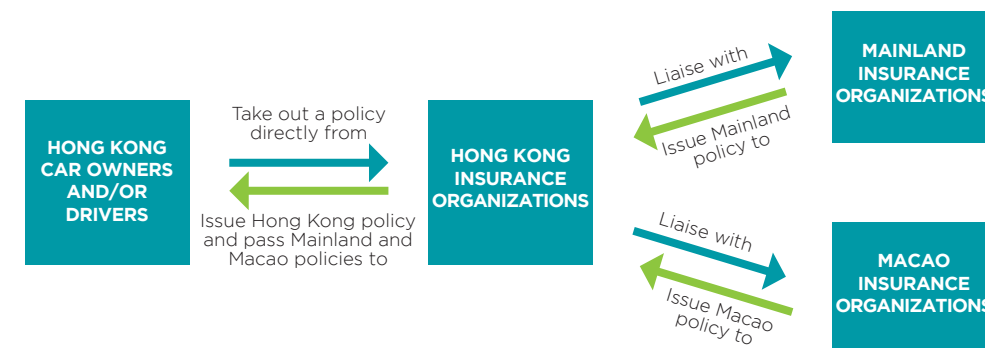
HONG KONG CAR OWNERS AND/OR DRIVERS

Take out a policy directly from

Issue Hong Kong policy and pass Mainland and Macao policies to

HONG KONG INSURANCE ORGANIZATIONS

Liaise with

Issue Mainland policy to

MAINLAND INSURANCE ORGANIZATIONS

Liaise with

Issue Macao policy to

MACAO INSURANCE ORGANIZATIONS